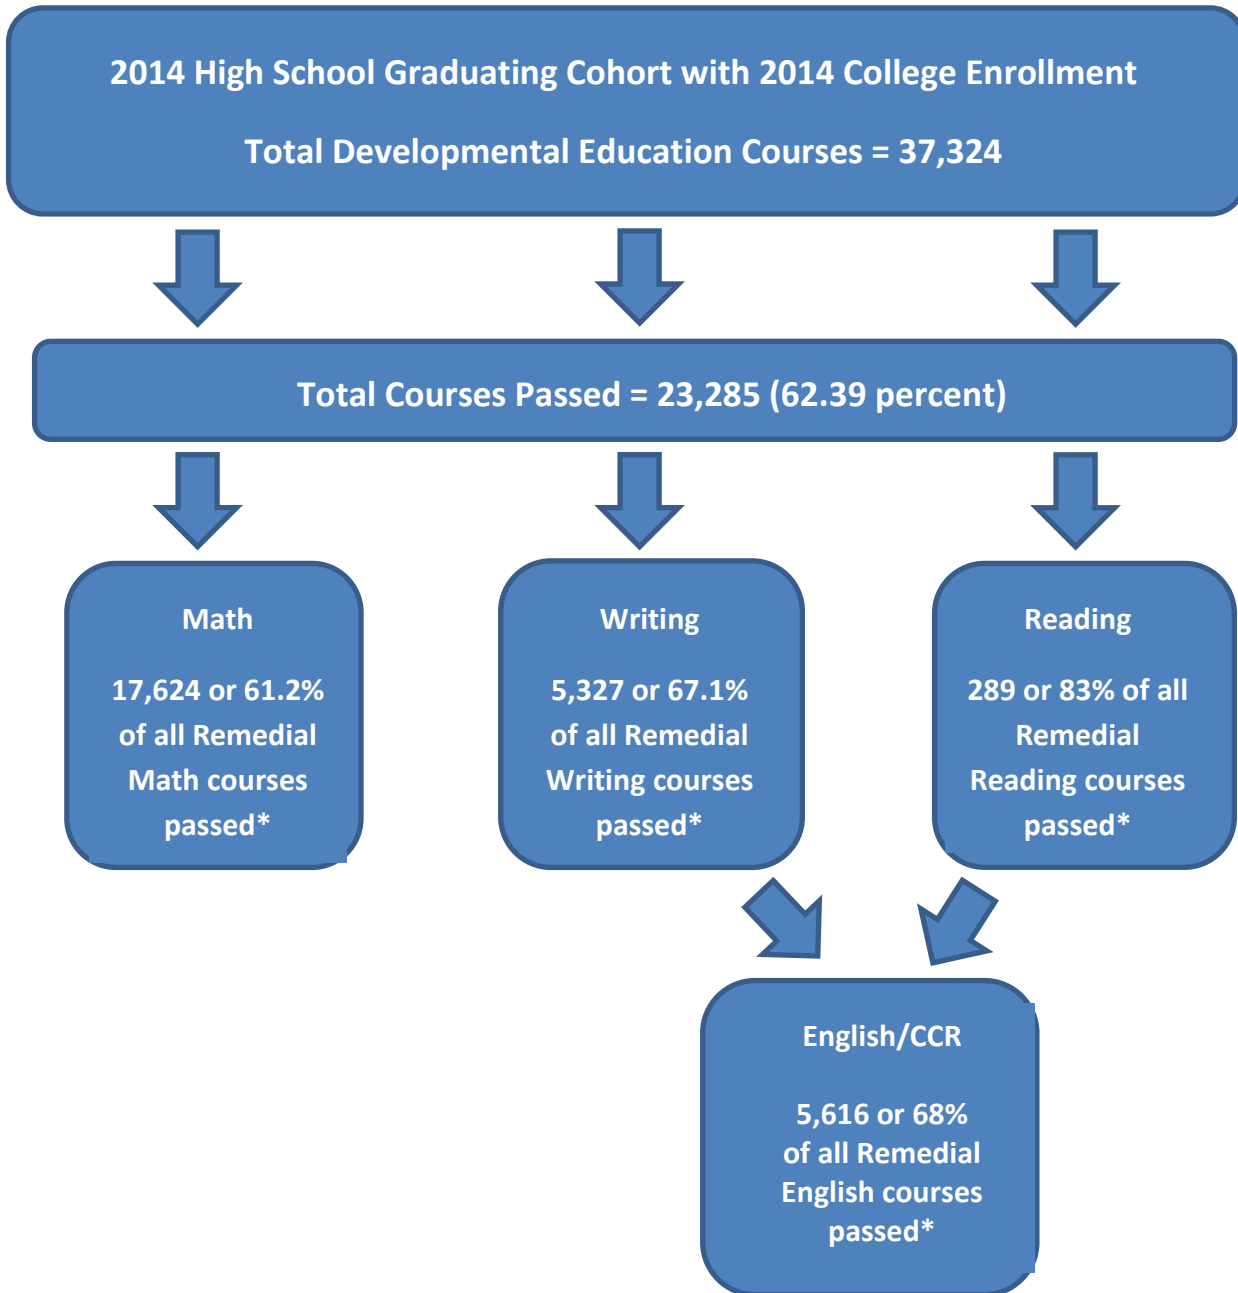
2014 High School Graduating Cohort with 2014 College Enrollment

Total Developmental Education Courses = 37,324

Total Courses Passed = 23,285 (62.39 percent)

Math

17,624 or 61.2% of all Remedial Math courses passed*

Writing

5,327 or 67.1% of all Remedial Writing courses passed*

Reading

289 or 83% of all Remedial Reading courses passed*

English/CCR

5,616 or 68% of all Remedial English courses passed*